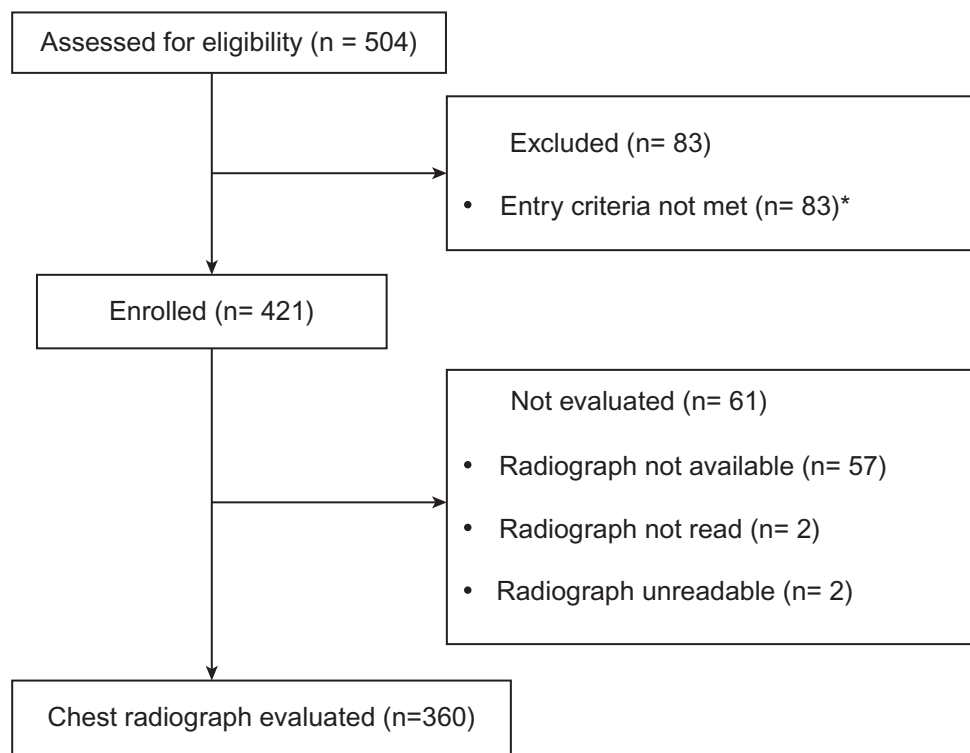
Assessed for eligibility (n = 504)

Excluded (n= 83)

• Entry criteria not met (n= 83)*

Enrolled (n= 421)

Not evaluated (n= 61)

• Radiograph not available (n= 57)

• Radiograph not read (n= 2)

• Radiograph unreadable (n= 2)

Chest radiograph evaluated (n=360)